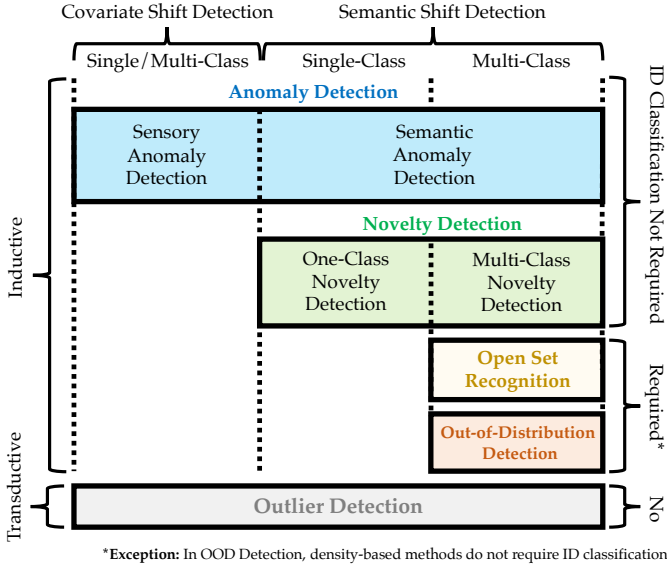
Covariate Shift Detection

Semantic Shift Detection

Single/Multi-Class

Single-Class

Multi-Class

Anomaly Detection

Sensory Anomaly Detection

Semantic Anomaly Detection

Novelty Detection

One-Class Novelty Detection

Multi-Class Novelty Detection

Open Set Recognition

Out-of-Distribution Detection

Outlier Detection

Inductive

Transductive

ID Classification Not Required

Required*

No

*Exception: In OOD Detection, density-based methods do not require ID classification